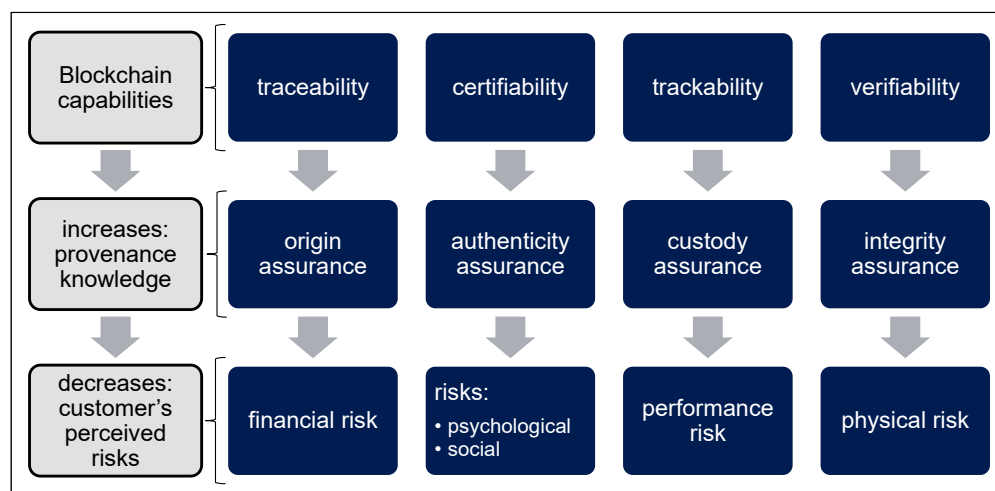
Blockchain capabilities

traceability

certifiability

trackability

verifiability

increases: provenance knowledge

origin assurance

authenticity assurance

custody assurance

integrity assurance

decreases: customer's perceived risks

financial risk

risks:
• psychological
• social

performance risk

physical risk